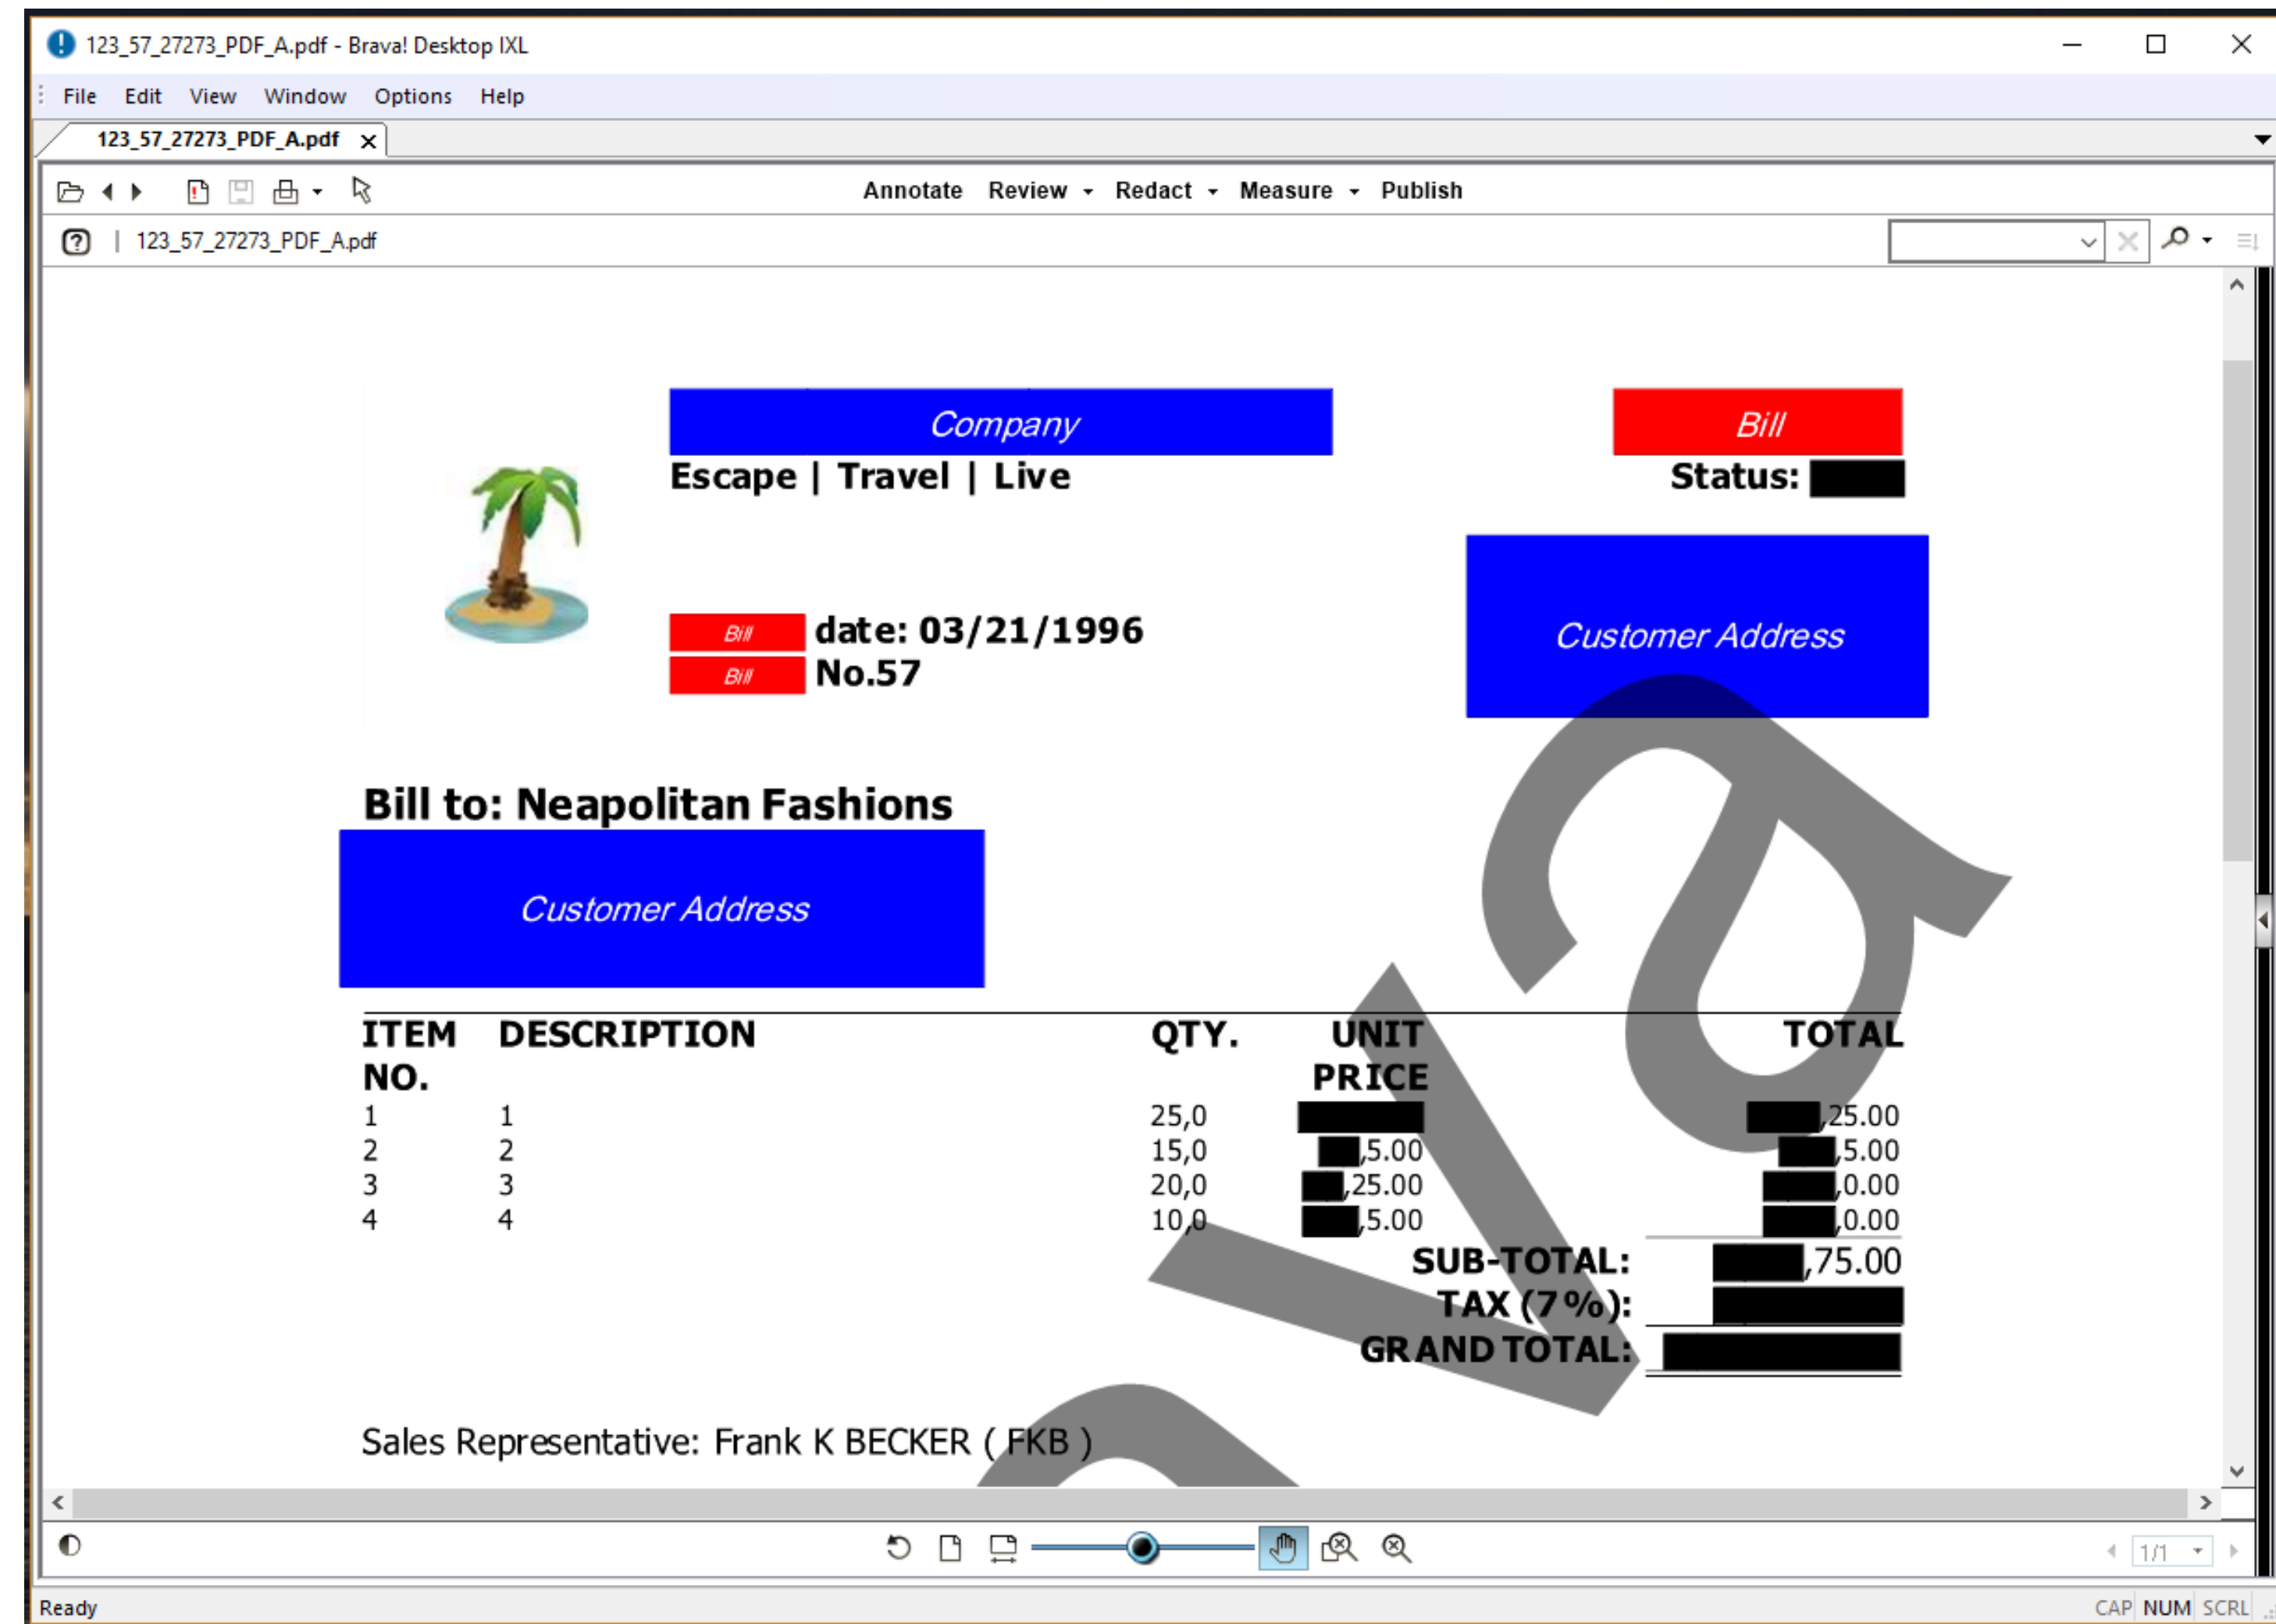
123_57_27273_PDF_A.pdf - Brava! Desktop IXL

File Edit View Window Options Help

123_57_27273_PDF_A.pdf

Annotate Review Redact Measure Publish

123_57_27273_PDF_A.pdf

Company

Escape | Travel | Live

Bill

Status:

Bill date: 03/21/1996
Bill No.57

Customer Address

Bill to: Neapolitan Fashions

Customer Address

| ITEM NO. | DESCRIPTION | QTY. | UNIT PRICE | TOTAL |
|---|---|---|---|---|
| 1 | 1 | 25,0 | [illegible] | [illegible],25.00 |
| 2 | 2 | 15,0 | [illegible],5.00 | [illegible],5.00 |
| 3 | 3 | 20,0 | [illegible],25.00 | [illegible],0.00 |
| 4 | 4 | 10,0 | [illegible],5.00 | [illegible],0.00 |

SUB-TOTAL: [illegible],75.00
TAX (7%): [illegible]
GRAND TOTAL: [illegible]

Sales Representative: Frank K BECKER ( FKB )

1/1

Ready

CAP NUM SCRL